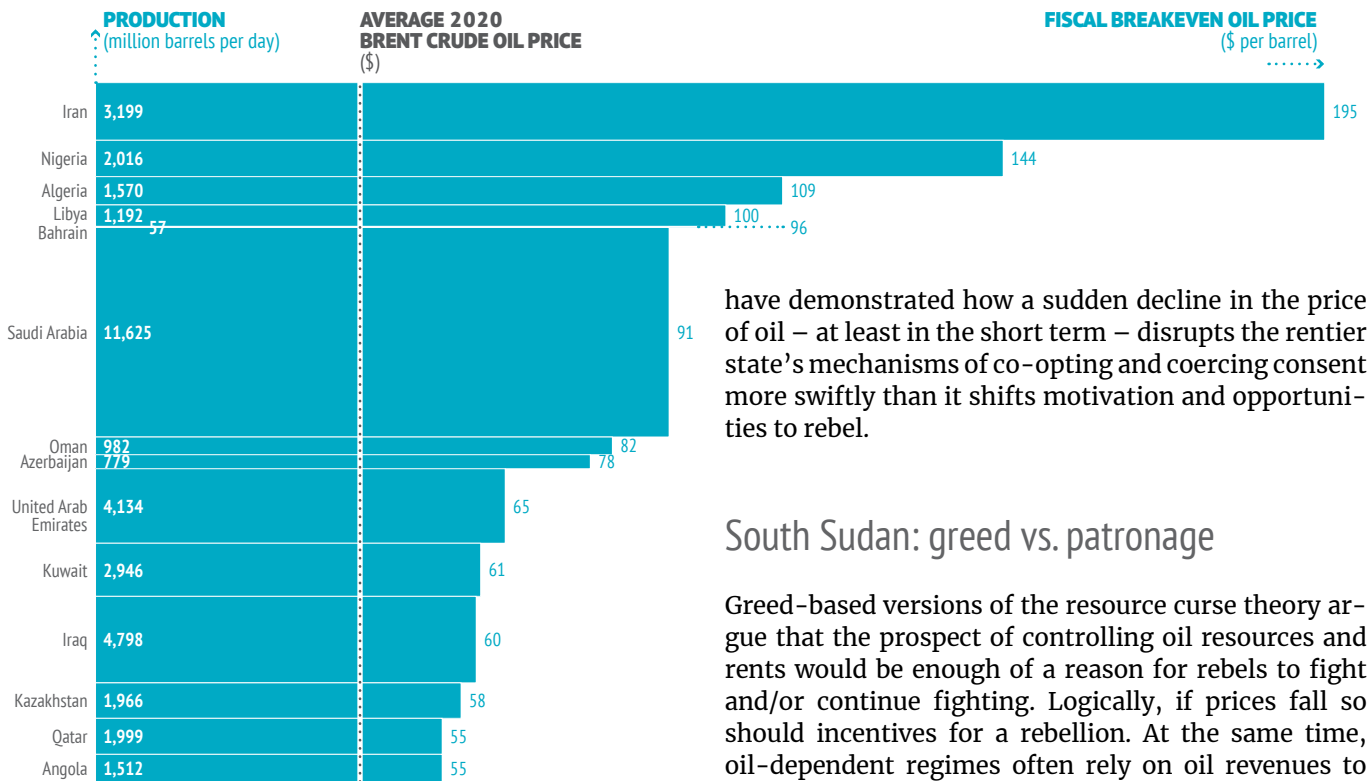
PRODUCTION
(million barrels per day)

AVERAGE 2020
BRENT CRUDE OIL PRICE
($)

FISCAL BREAKEVEN OIL PRICE
($ per barrel)

| Country | Production | Fiscal breakeven oil price |
|---|---|---|
| Iran | 3,199 | 195 |
| Nigeria | 2,016 | 144 |
| Algeria | 1,570 | 109 |
| Libya | 1,192 | 100 |
| Bahrain | 57 | 96 |
| Saudi Arabia | 11,625 | 91 |
| Oman | 982 | 82 |
| Azerbaijan | 779 | 78 |
| United Arab Emirates | 4,134 | 65 |
| Kuwait | 2,946 | 61 |
| Iraq | 4,798 | 60 |
| Kazakhstan | 1,966 | 58 |
| Qatar | 1,999 | 55 |
| Angola | 1,512 | 55 |

have demonstrated how a sudden decline in the price of oil – at least in the short term – disrupts the rentier state's mechanisms of co-opting and coercing consent more swiftly than it shifts motivation and opportunities to rebel.

South Sudan: greed vs. patronage

Greed-based versions of the resource curse theory argue that the prospect of controlling oil resources and rents would be enough of a reason for rebels to fight and/or continue fighting. Logically, if prices fall so should incentives for a rebellion. At the same time, oil-dependent regimes often rely on oil revenues to